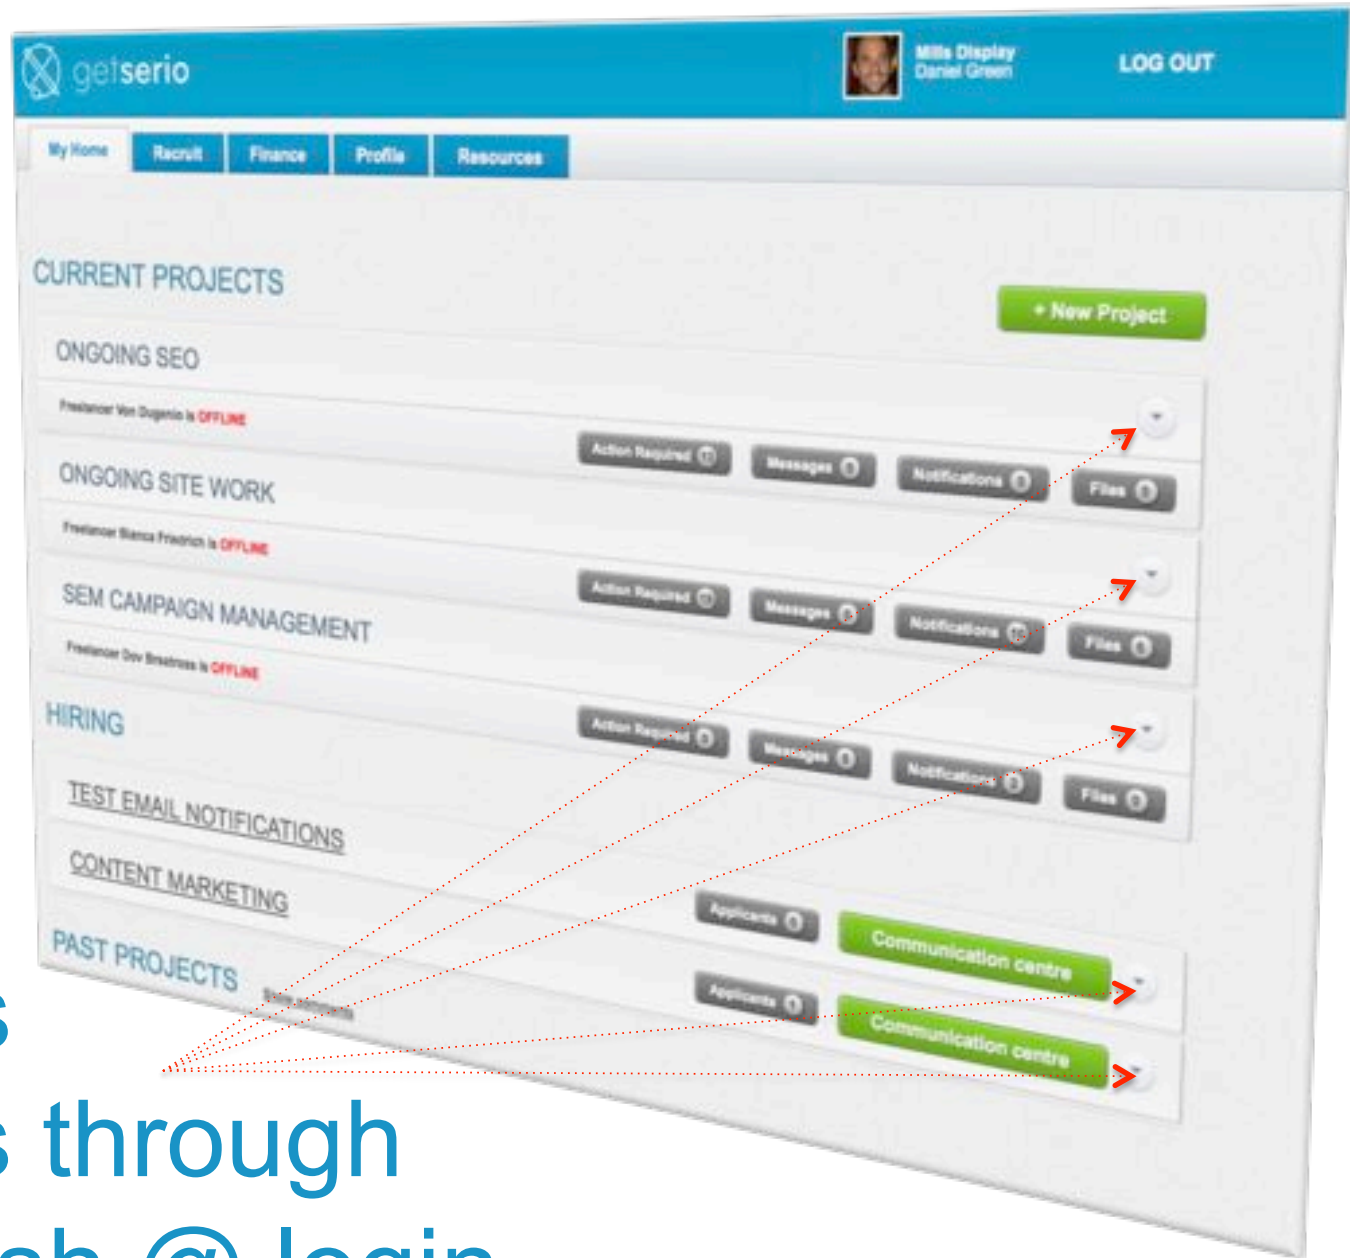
getserio

Mills Display
Daniel Green

LOG OUT

My Home
Recruit
Finance
Profile
Resources

CURRENT PROJECTS

+ New Project

ONGOING SEO

Freelancer Von Dugenio is OFFLINE

Action Required 0
Messages 0
Notifications 0
Files 0

ONGOING SITE WORK

Freelancer Bianca Friedrich is OFFLINE

Action Required 0
Messages 0
Notifications 0
Files 0

SEM CAMPAIGN MANAGEMENT

Freelancer Dov Bnatress is OFFLINE

Action Required 0
Messages 0
Notifications 0
Files 0

HIRING

TEST EMAIL NOTIFICATIONS

Applicants 0
Communication centre

CONTENT MARKETING

Applicants 0
Communication centre

PAST PROJECTS

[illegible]

s

s through

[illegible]